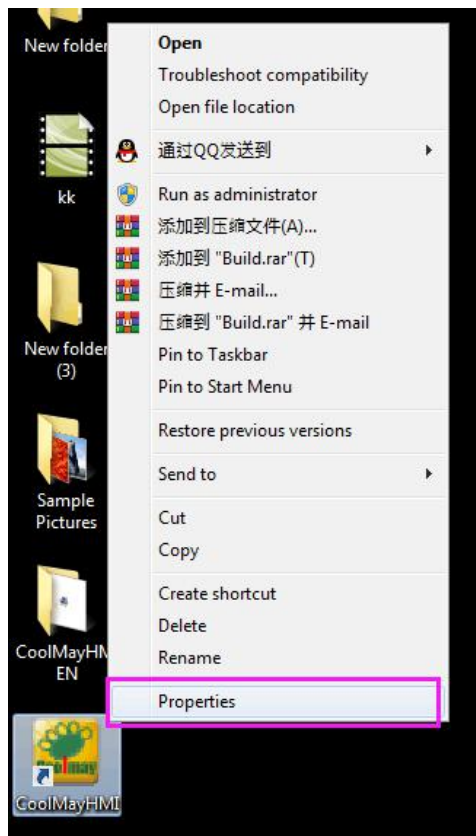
New folder
kk
New folder (3)
Sample Pictures
CoolMayHMI EN
CoolMayHMI

Open
Troubleshoot compatibility
Open file location
通过QQ发送到
Run as administrator
添加到压缩文件(A)...
添加到 "Build.rar"(T)
压缩并 E-mail...
压缩到 "Build.rar" 并 E-mail
Pin to Taskbar
Pin to Start Menu
Restore previous versions
Send to
Cut
Copy
Create shortcut
Delete
Rename
Properties